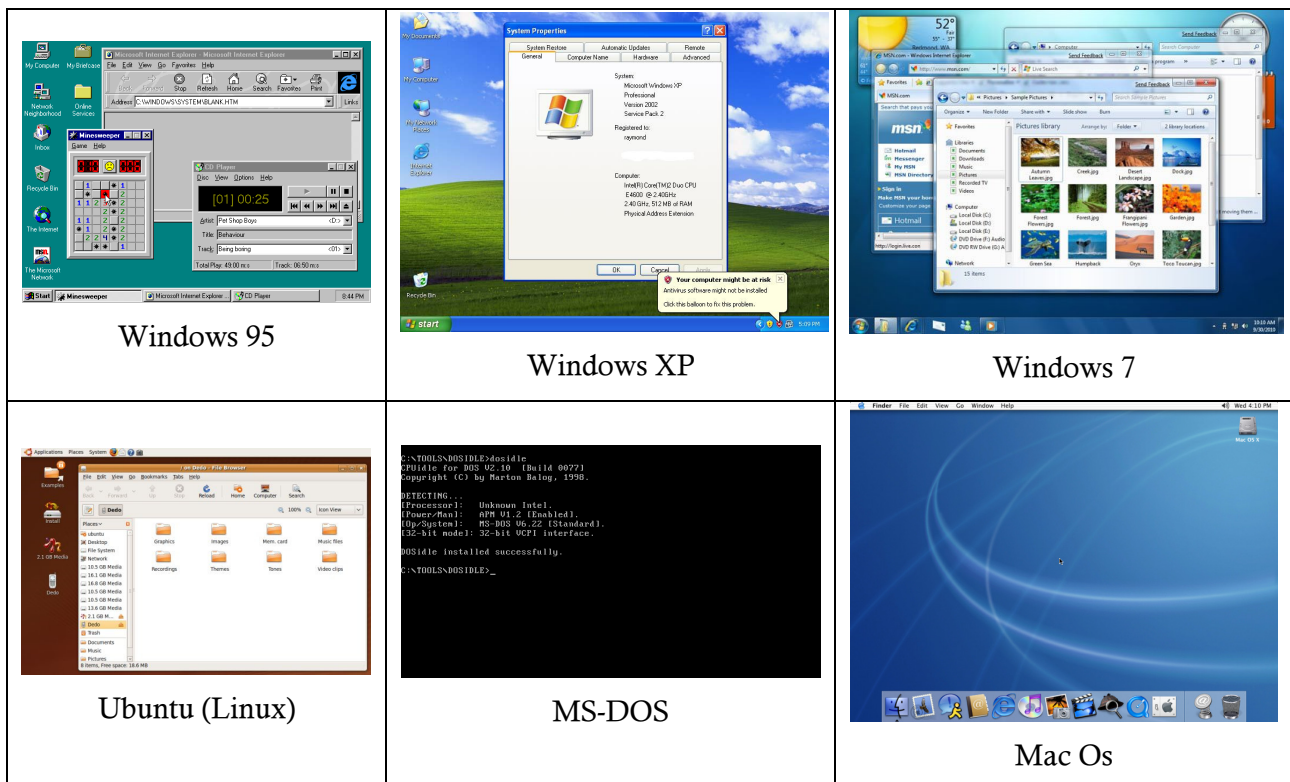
| Windows 95 | Windows XP | Windows 7 |
|---|---|---|
| Ubuntu (Linux) | MS-DOS | Mac Os |

C:\TOOLS\DOSIDLE>dosidle
CPUidle for DOS V2.10 [Build 0077]
Copyright (C) by Marton Balog, 1998.

DETECTING...
[Processor]: Unknown Intel.
[Power/Man]: APM V1.2 [Enabled].
[Op/System]: MS-DOS V6.22 [Standard].
[32-bit mode]: 32-bit VCPI interface.

DOSidle installed successfully.

C:\TOOLS\DOSIDLE>_